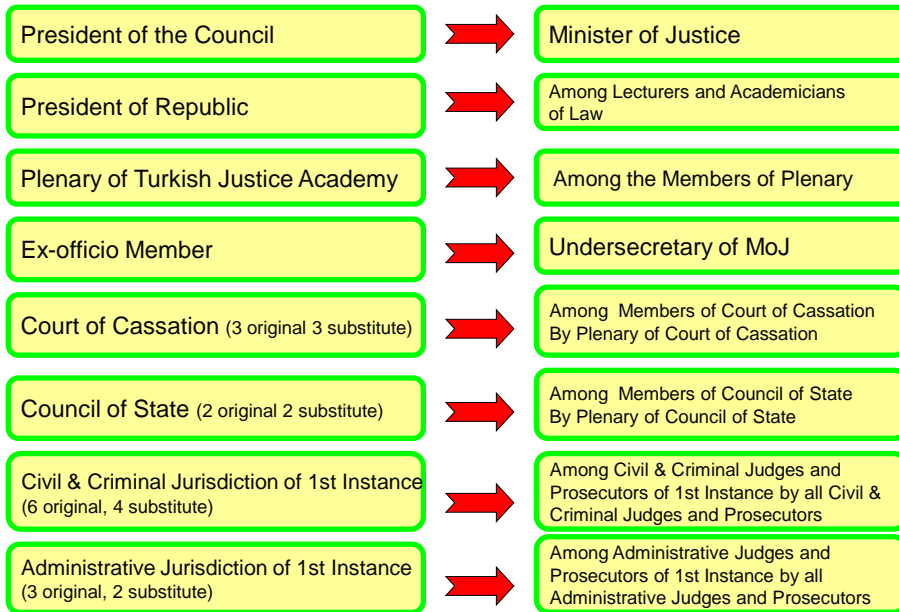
President of the Council

Minister of Justice

President of Republic

Among Lecturers and Academicians of Law

Plenary of Turkish Justice Academy

Among the Members of Plenary

Ex-officio Member

Undersecretary of MoJ

Court of Cassation (3 original 3 substitute)

Among Members of Court of Cassation By Plenary of Court of Cassation

Council of State (2 original 2 substitute)

Among Members of Council of State By Plenary of Council of State

Civil & Criminal Jurisdiction of 1st Instance (6 original, 4 substitute)

Among Civil & Criminal Judges and Prosecutors of 1st Instance by all Civil & Criminal Judges and Prosecutors

Administrative Jurisdiction of 1st Instance (3 original, 2 substitute)

Among Administrative Judges and Prosecutors of 1st Instance by all Administrative Judges and Prosecutors